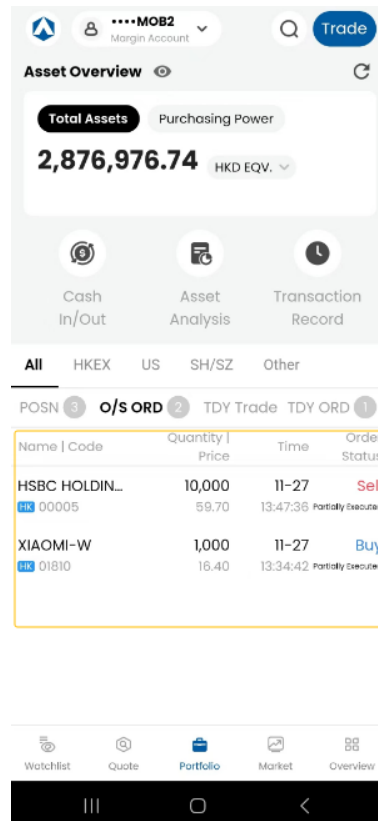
••••MOB2
Margin Account

Trade

Asset Overview

Total Assets Purchasing Power

2,876,976.74 HKD EQV.

Cash In/Out

Asset Analysis

Transaction Record

All HKEX US SH/SZ Other

POSN 3 O/S ORD 2 TDY Trade TDY ORD 1

| Name \| Code | Quantity \| Price | Time | Orde Status |
|---|---|---|---|
| HSBC HOLDIN… HK 00005 | 10,000 59.70 | 11-27 13:47:36 | Sel Partially Execute |
| XIAOMI-W HK 01810 | 1,000 16.40 | 11-27 13:34:42 | Buy Partially Execute |

Watchlist Quote Portfolio Market Overview